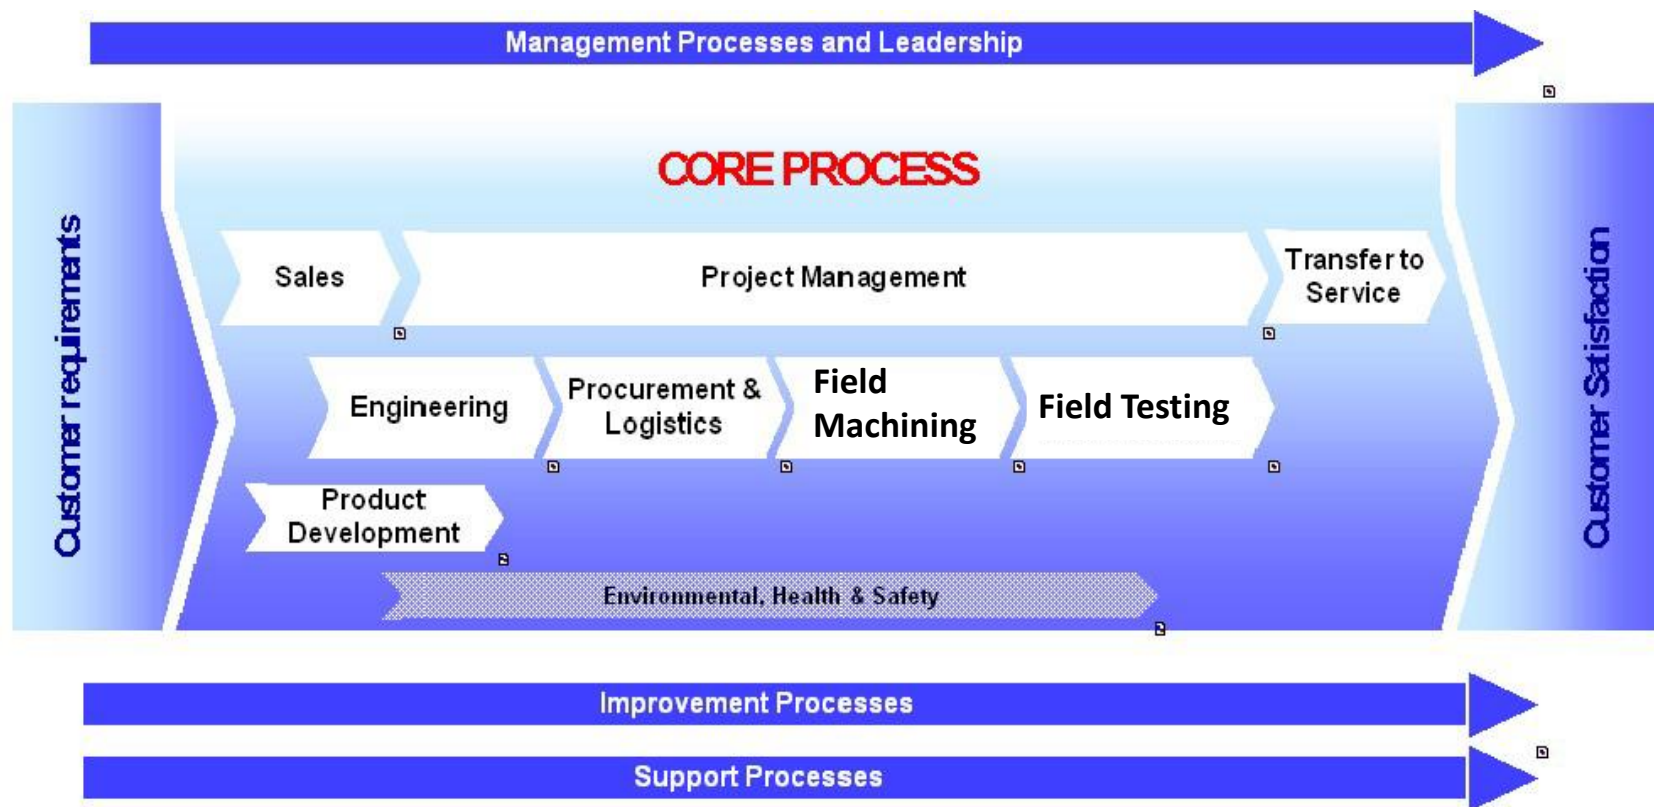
Management Processes and Leadership

Customer requirements

CORE PROCESS

Sales

Project Management

Transfer to Service

Engineering

Procurement & Logistics

Field Machining

Field Testing

Product Development

Environmental, Health & Safety

Customer Satisfaction

Improvement Processes

Support Processes